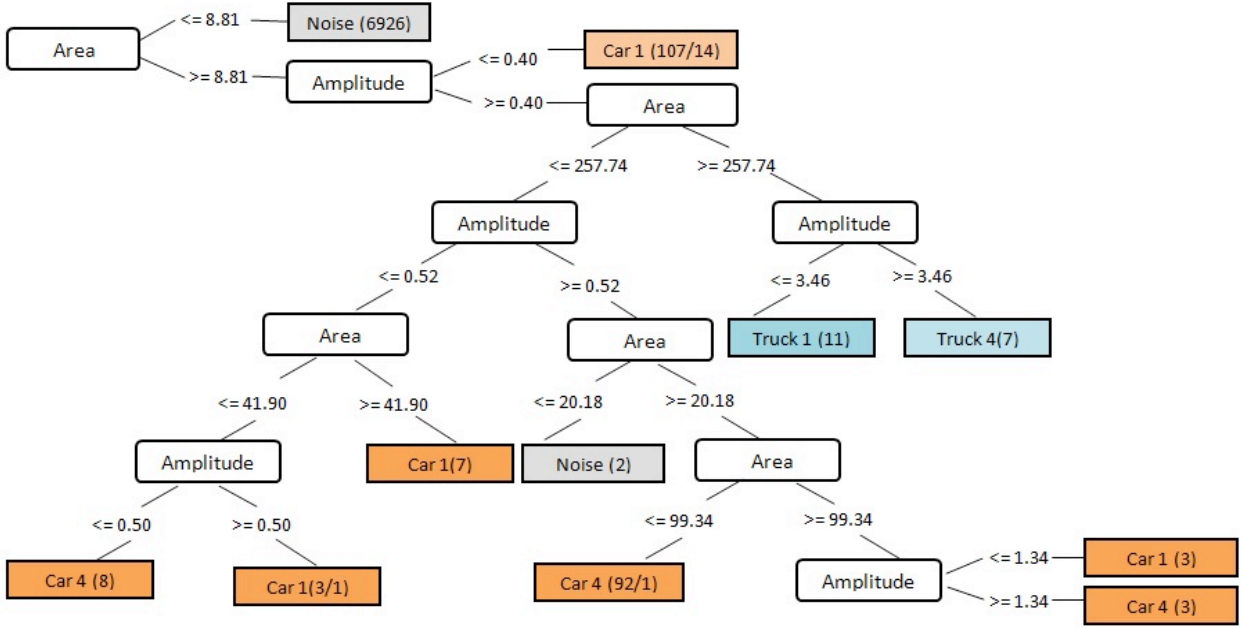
Area
<= 8.81
Noise (6926)
>= 8.81
Amplitude
<= 0.40
Car 1 (107/14)
>= 0.40
Area
<= 257.74
>= 257.74
Amplitude
Amplitude
<= 0.52
>= 0.52
<= 3.46
>= 3.46
Area
Area
Truck 1 (11)
Truck 4(7)
<= 41.90
>= 41.90
<= 20.18
>= 20.18
Amplitude
Car 1(7)
Noise (2)
Area
<= 0.50
>= 0.50
<= 99.34
>= 99.34
Car 4 (8)
Car 1(3/1)
Car 4 (92/1)
Amplitude
<= 1.34
Car 1 (3)
>= 1.34
Car 4 (3)